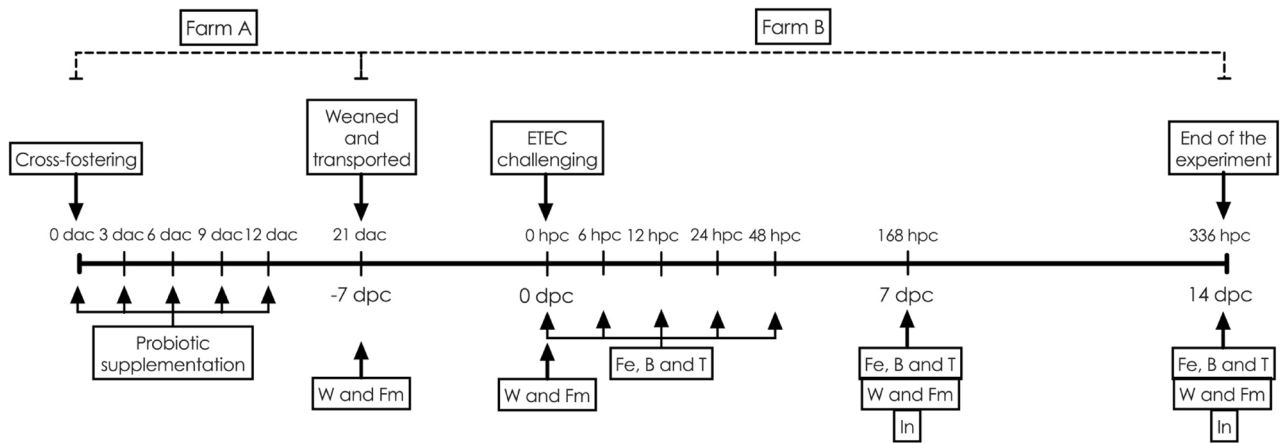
Farm A

Farm B

Cross-fostering

Weaned and transported

ETEC challenging

End of the experiment

0 dac 3 dac 6 dac 9 dac 12 dac

21 dac

0 hpc 6 hpc 12 hpc 24 hpc 48 hpc

168 hpc

336 hpc

-7 dpc

0 dpc

7 dpc

14 dpc

Probiotic supplementation

W and Fm

W and Fm

Fe, B and T

Fe, B and T

W and Fm

In

Fe, B and T

W and Fm

In